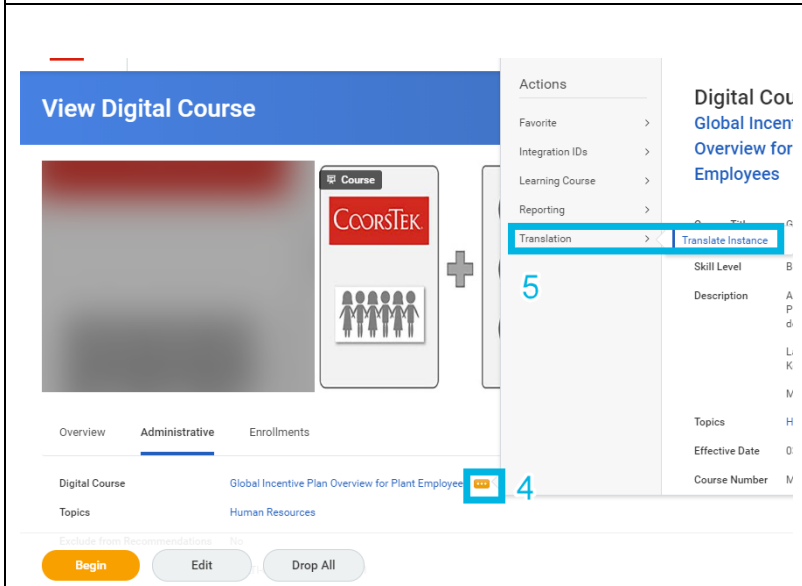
View Digital Course

Course

CoorsTek

Overview Administrative Enrollments

Digital Course Global Incentive Plan Overview for Plant Employee

4

Topics Human Resources

Exclude from Recommendations No

Begin Edit Drop All

Actions

Favorite

Integration IDs

Learning Course

Reporting

Translation

Translate Instance

5

Digital Cou

Global Incent

Overview for

Employees

Course Title G

Skill Level B

Description A

P

d

L

K

M

Topics H

Effective Date 0

Course Number M